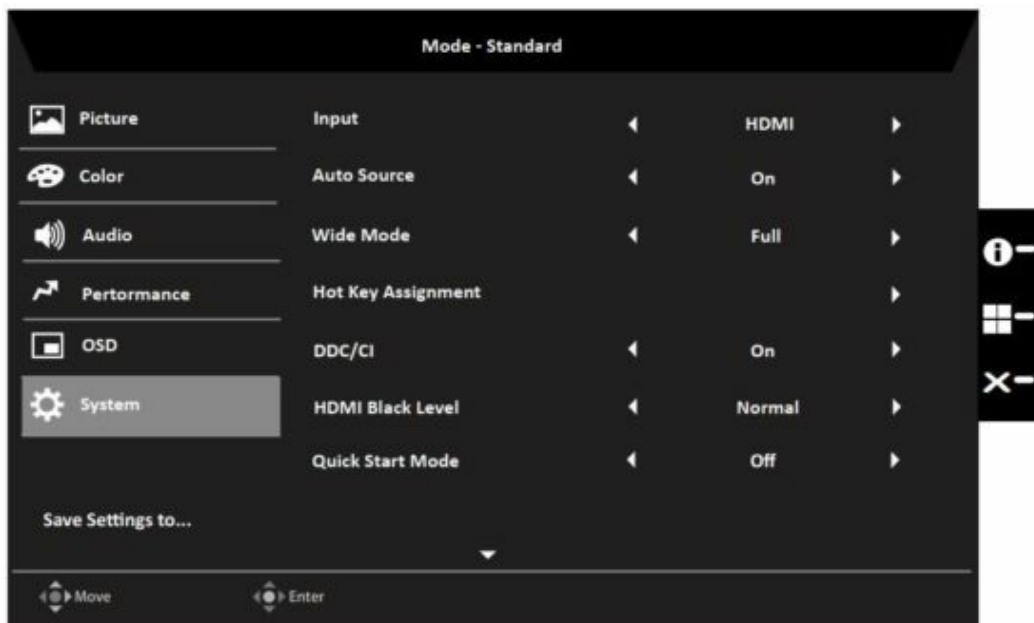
Mode - Standard

Picture
Color
Audio
Pertormance
OSD
System

Save Settings to...

| Input | HDMI |
|---|---|
| Auto Source | On |
| Wide Mode | Full |
| Hot Key Assignment | |
| DDC/CI | On |
| HDMI Black Level | Normal |
| Quick Start Mode | Off |

Move
Enter